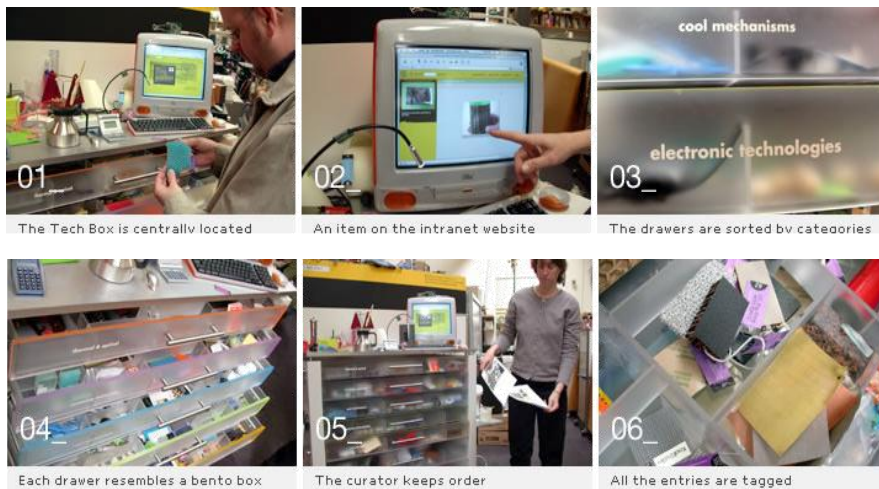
01_
The Tech Box is centrally located

02_
An item on the intranet website

cool mechanisms
electronic technologies
03_
The drawers are sorted by categories

04_
Each drawer resembles a bento box

05_
The curator keeps order

06_
All the entries are tagged